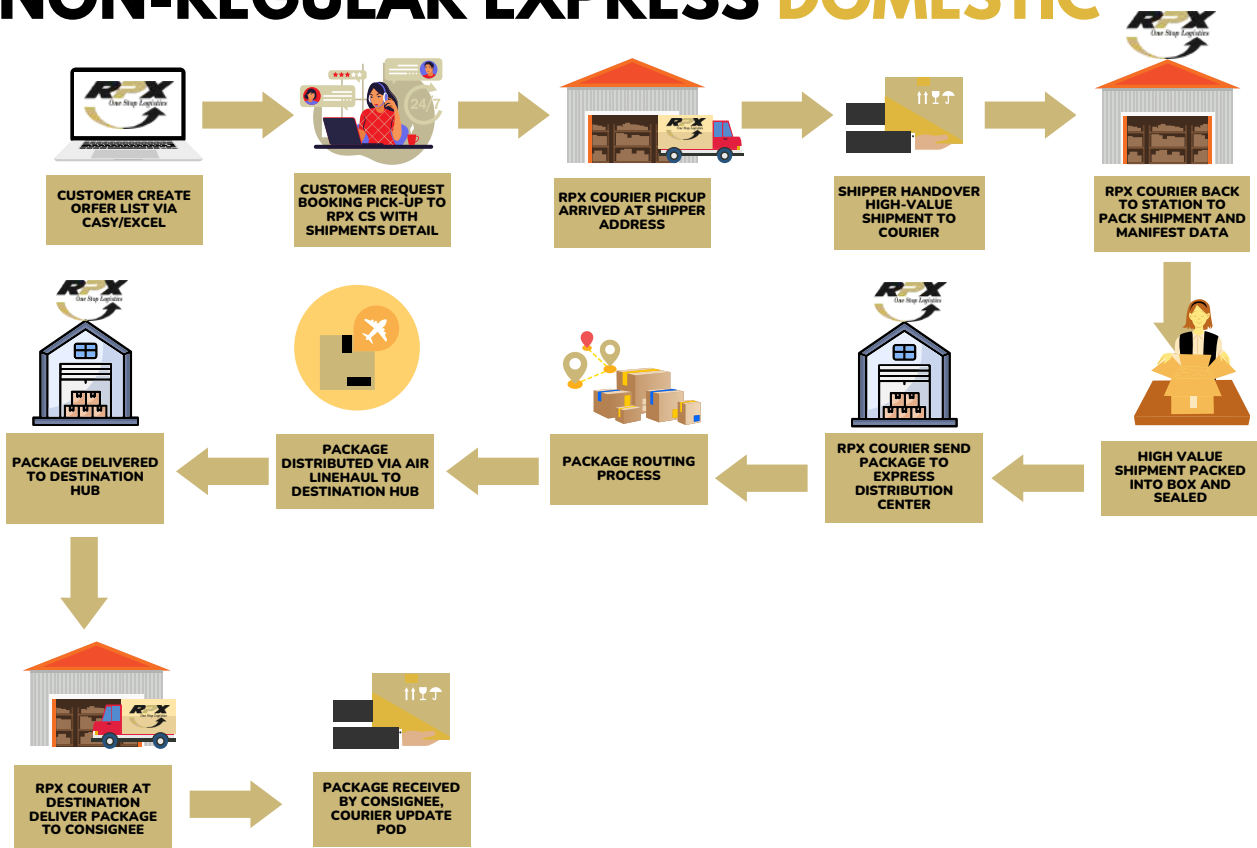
NON-REGULAR EXPRESS DOMESTIC

RPX One Stop Logistics

CUSTOMER CREATE ORFER LIST VIA CASY/EXCEL

24/7

CUSTOMER REQUEST BOOKING PICK-UP TO RPX CS WITH SHIPMENTS DETAIL

One Stop Logistics

RPX COURIER PICKUP ARRIVED AT SHIPPER ADDRESS

SHIPPER HANDOVER HIGH-VALUE SHIPMENT TO COURIER

RPX One Stop Logistics

RPX COURIER BACK TO STATION TO PACK SHIPMENT AND MANIFEST DATA

RPX One Stop Logistics

PACKAGE DELIVERED TO DESTINATION HUB

PACKAGE DISTRIBUTED VIA AIR LINEHAUL TO DESTINATION HUB

PACKAGE ROUTING PROCESS

RPX One Stop Logistics

RPX COURIER SEND PACKAGE TO EXPRESS DISTRIBUTION CENTER

HIGH VALUE SHIPMENT PACKED INTO BOX AND SEALED

One Stop Logistics

RPX COURIER AT DESTINATION DELIVER PACKAGE TO CONSIGNEE

PACKAGE RECEIVED BY CONSIGNEE, COURIER UPDATE POD